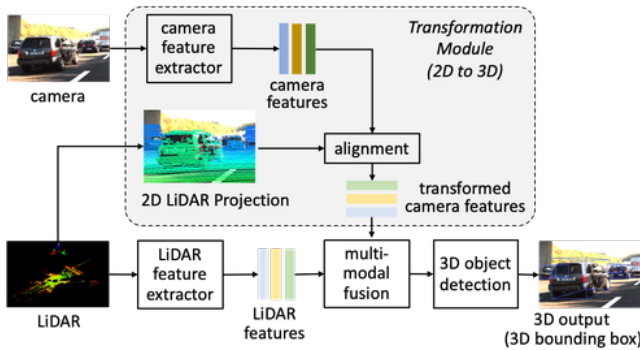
camera

camera feature extractor

camera features

Transformation Module (2D to 3D)

2D LiDAR Projection

alignment

transformed camera features

LiDAR

LiDAR feature extractor

LiDAR features

multi-modal fusion

3D object detection

3D output (3D bounding box)